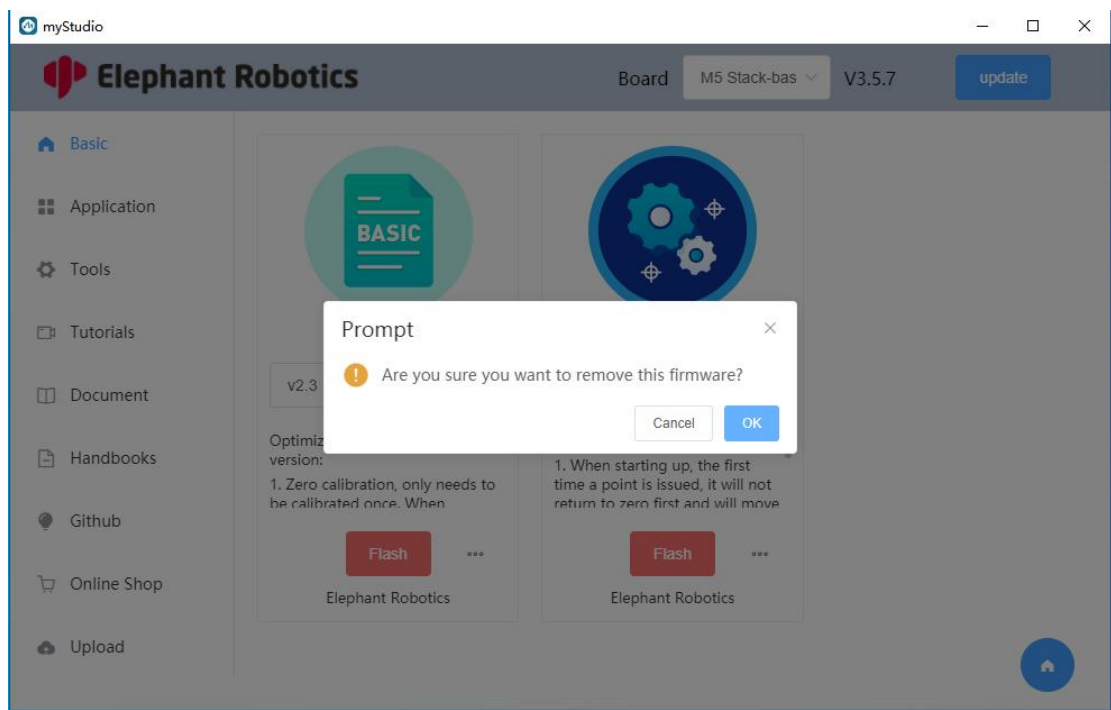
myStudio

Elephant Robotics

Board M5 Stack-bas V3.5.7 update

Basic

Application

Tools

Tutorials

Document

Handbooks

Github

Online Shop

Upload

BASIC

v2.3

Optimiz
version:
1. Zero calibration, only needs to be calibrated once. When

Flash

Elephant Robotics

1. When starting up, the first time a point is issued, it will not return to zero first and will move

Flash

Elephant Robotics

Prompt

Are you sure you want to remove this firmware?

Cancel OK